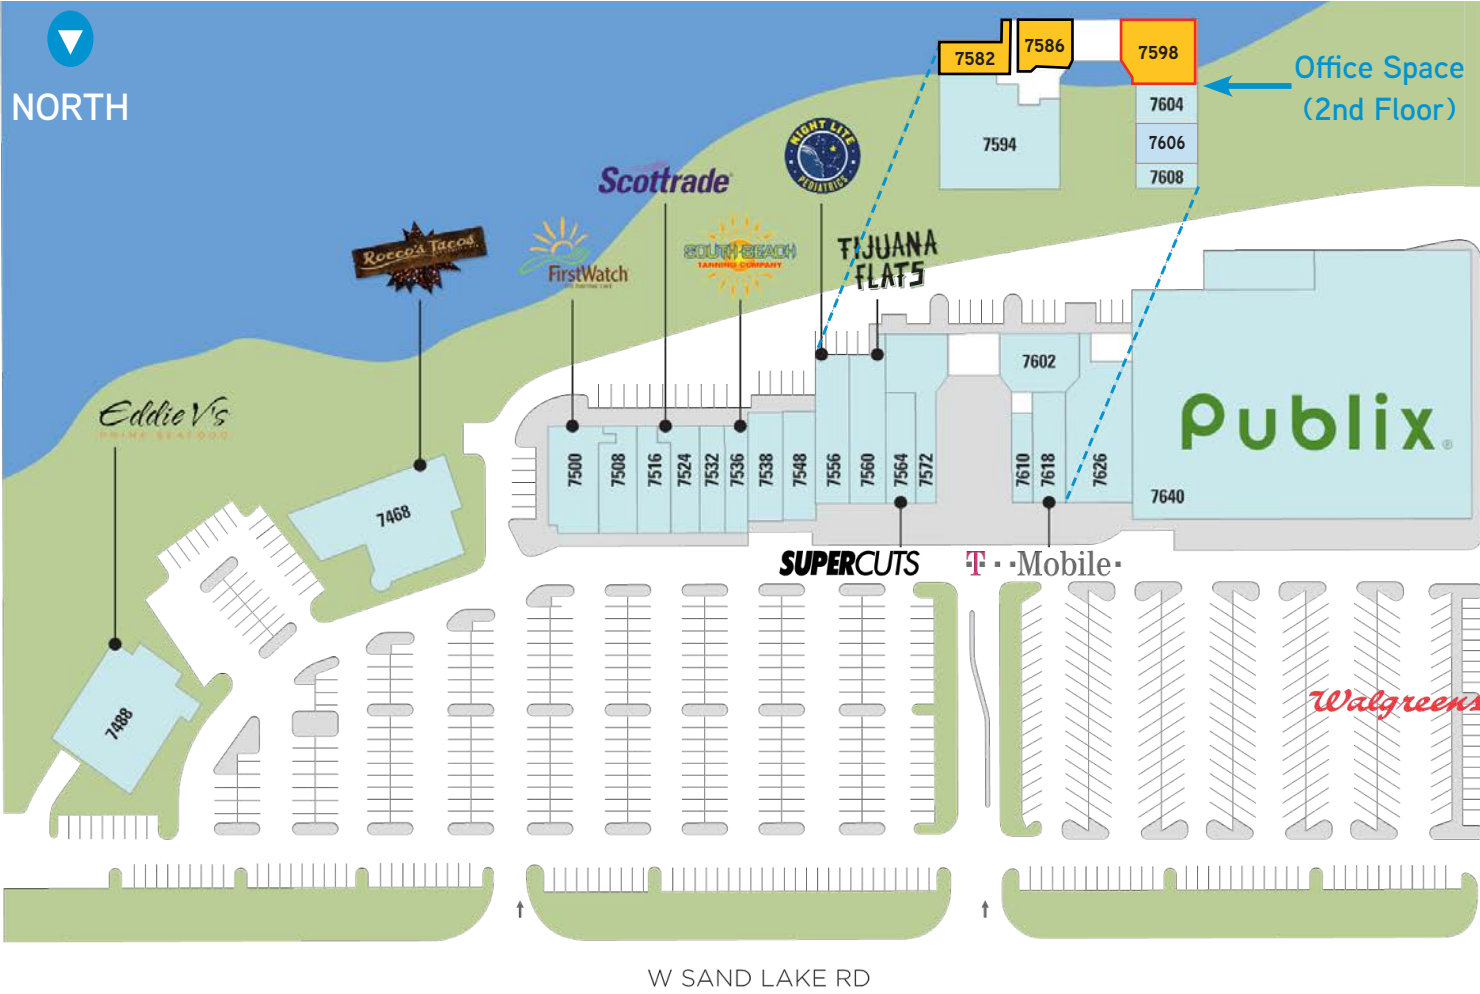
NORTH

7582
7586
7598
Office Space (2nd Floor)
7594
7604
7606
7608

Scottrade
NIGHT LITE PEDIATRICS
Rocco's Tacos
FirstWatch
SOUTH BEACH TANNING COMPANY
TIJUANA FLATS

Eddie V's PRIME SEAFOOD

7468
7500
7508
7516
7524
7532
7536
7538
7548
7556
7560
7564
7572
7602
7610
7618
7626
Publix
7640

SUPERCUTS
T Mobile

7488

Walgreens

W SAND LAKE RD